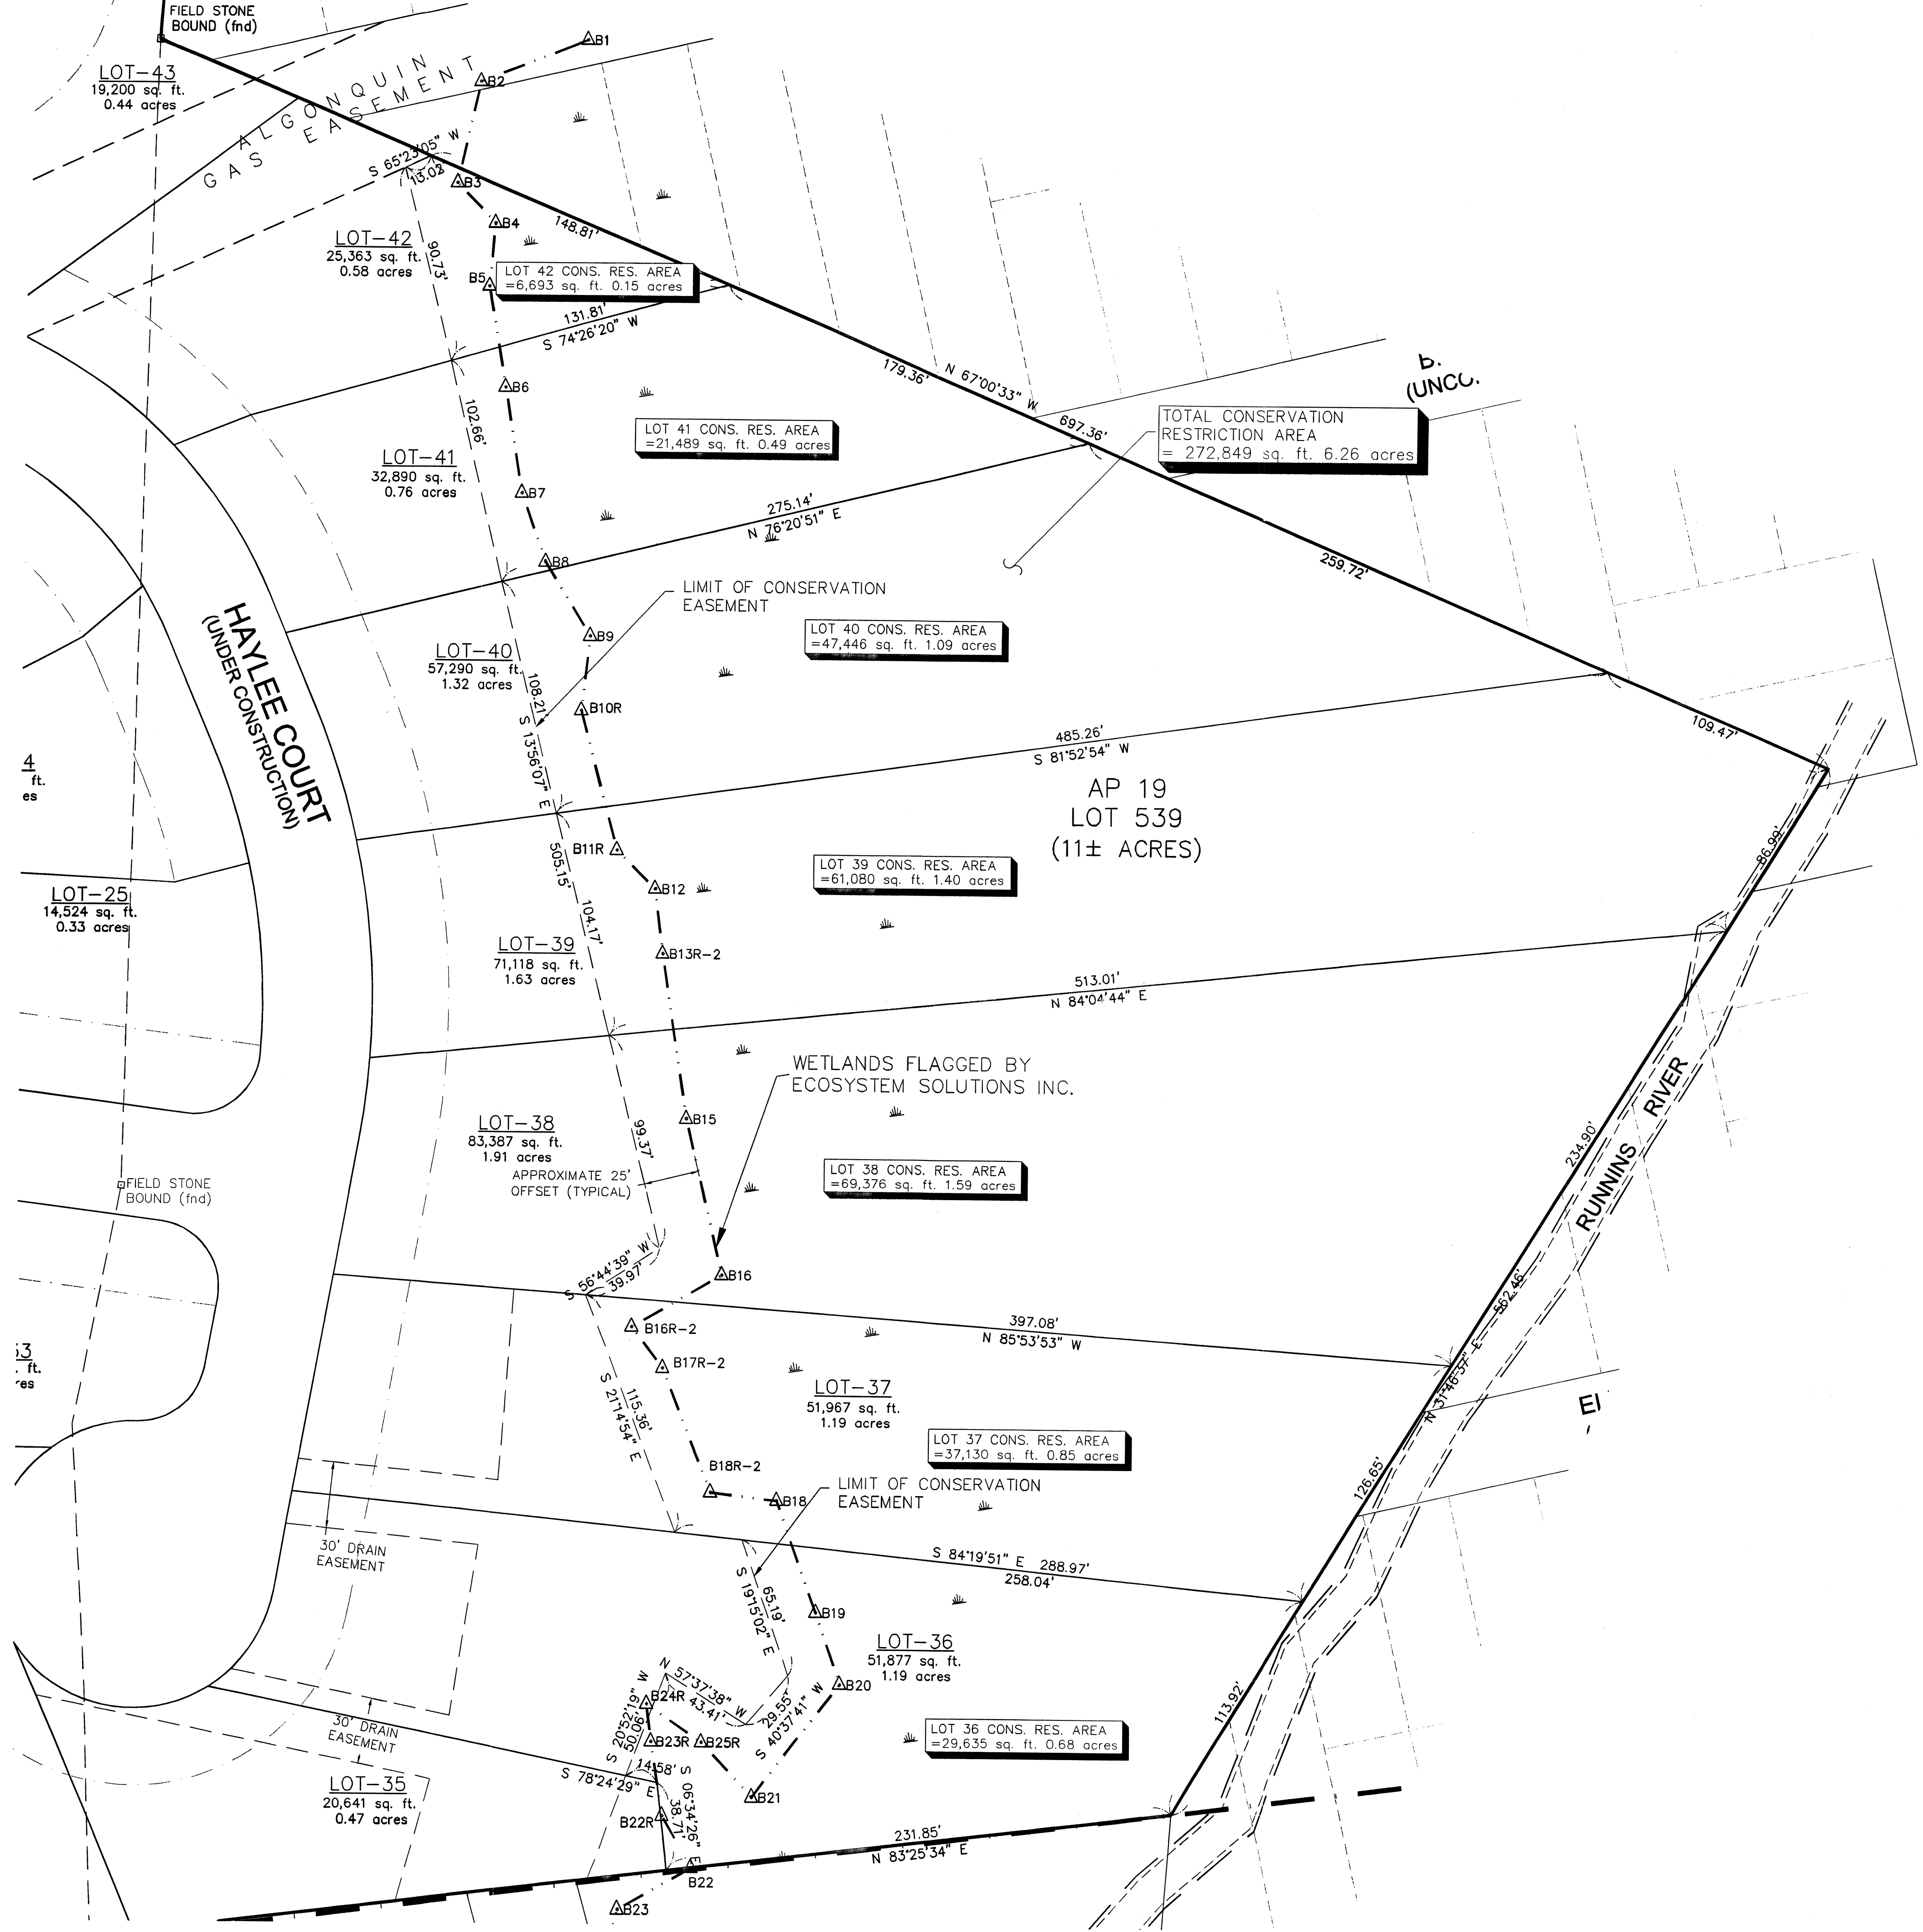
FIELD STONE BOUND (fnd)

B1

LOT-43
19,200 sq. ft.
0.44 acres

B2

ALGONQUIN GAS EASEMENT

S 65°23'05" W
13.02'

B3

B4

148.81'

LOT-42
25,363 sq. ft.
0.58 acres

90.73'

B5

LOT 42 CONS. RES. AREA =6,693 sq. ft. 0.15 acres

131.81'
S 74°26'20" W

B6

179.36'
N 67°00'33" W
697.36'

B.
(UNCC.

TOTAL CONSERVATION RESTRICTION AREA = 272,849 sq. ft. 6.26 acres

102.66'

LOT 41 CONS. RES. AREA =21,489 sq. ft. 0.49 acres

LOT-41
32,890 sq. ft.
0.76 acres

B7

275.14'
N 76°20'51" E

259.72'

B8

LIMIT OF CONSERVATION EASEMENT

HAYLEE COURT
(UNDER CONSTRUCTION)

B9

LOT 40 CONS. RES. AREA =47,446 sq. ft. 1.09 acres

LOT-40
57,290 sq. ft.
1.32 acres

108.21'
S 13°56'07" E

B10R

485.26'
S 81°52'54" W

109.47'

4
ft.
es

AP 19
LOT 539
(11± ACRES)

B11R

505.15'

B12

LOT 39 CONS. RES. AREA =61,080 sq. ft. 1.40 acres

LOT-25
14,524 sq. ft.
0.33 acres

104.17'

LOT-39
71,118 sq. ft.
1.63 acres

B13R-2

513.01'
N 84°04'44" E

86.99'

WETLANDS FLAGGED BY ECOSYSTEM SOLUTIONS INC.

RUNNINS RIVER

B15

LOT-38
83,387 sq. ft.
1.91 acres

99.37'

APPROXIMATE 25' OFFSET (TYPICAL)

LOT 38 CONS. RES. AREA =69,376 sq. ft. 1.59 acres

234.90'

FIELD STONE BOUND (fnd)

S 56°44'39" W
39.97'

B16

B16R-2

397.08'
N 85°53'53" W

562.46'

B17R-2

53
ft.
res

LOT-37
51,967 sq. ft.
1.19 acres

N 31°46'37" E

El

S 21°14'54" E
115.36'

LOT 37 CONS. RES. AREA =37,130 sq. ft. 0.85 acres

B18R-2

LIMIT OF CONSERVATION EASEMENT

B18

126.65'

30' DRAIN EASEMENT

S 84°19'51" E 288.97'
258.04'

65.19'
S 19°15'02" E

B19

LOT-36
51,877 sq. ft.
1.19 acres

N 57°37'38" W
43.41'

B24R

S 20°52'19" W
50.06'

B20

29.55'
S 40°37'41" W

B23R

B25R

LOT 36 CONS. RES. AREA =29,635 sq. ft. 0.68 acres

30' DRAIN EASEMENT

113.92'

LOT-35
20,641 sq. ft.
0.47 acres

S 78°24'29" E
14.58'

S 06°34'26" E
38.71'

B21

B22R

231.85'
N 83°25'34" E

B22

B23